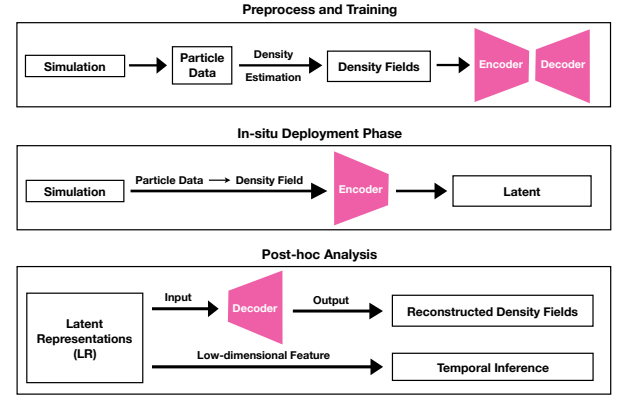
Preprocess and Training

Simulation

Particle Data

Density Estimation

Density Fields

Encoder

Decoder

In-situ Deployment Phase

Simulation

Particle Data → Density Field

Encoder

Latent

Post-hoc Analysis

Latent Representations (LR)

Input

Decoder

Output

Reconstructed Density Fields

Low-dimensional Feature

Temporal Inference